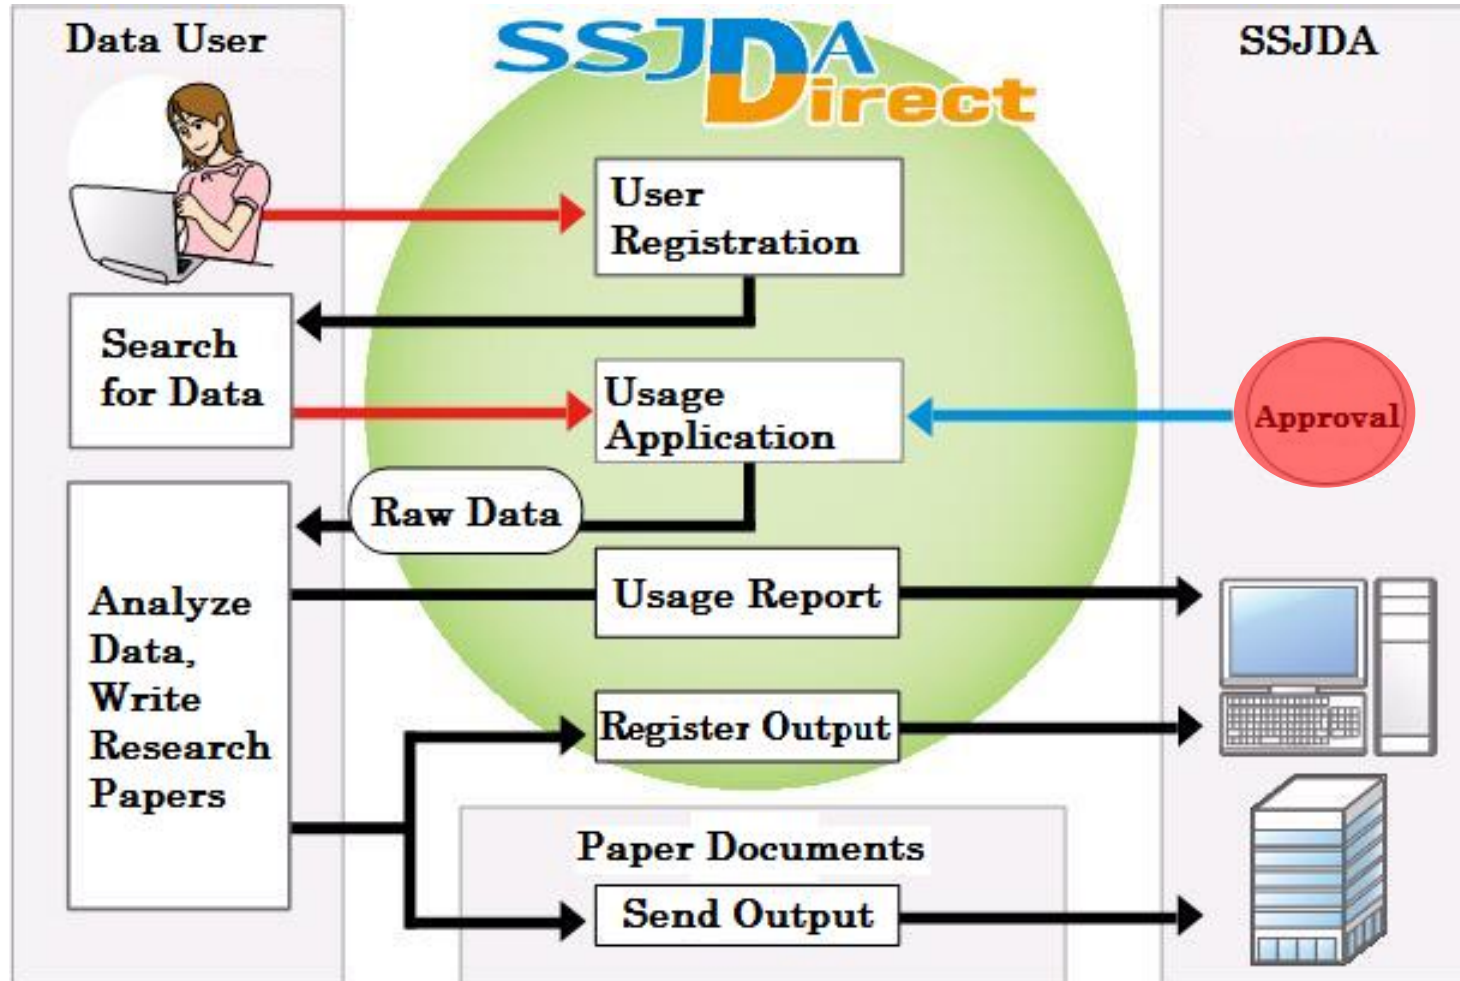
Data User

SSJDA Direct

SSJDA

User Registration

Search for Data

Usage Application

Approval

Raw Data

Analyze Data, Write Research Papers

Usage Report

Register Output

Paper Documents

Send Output